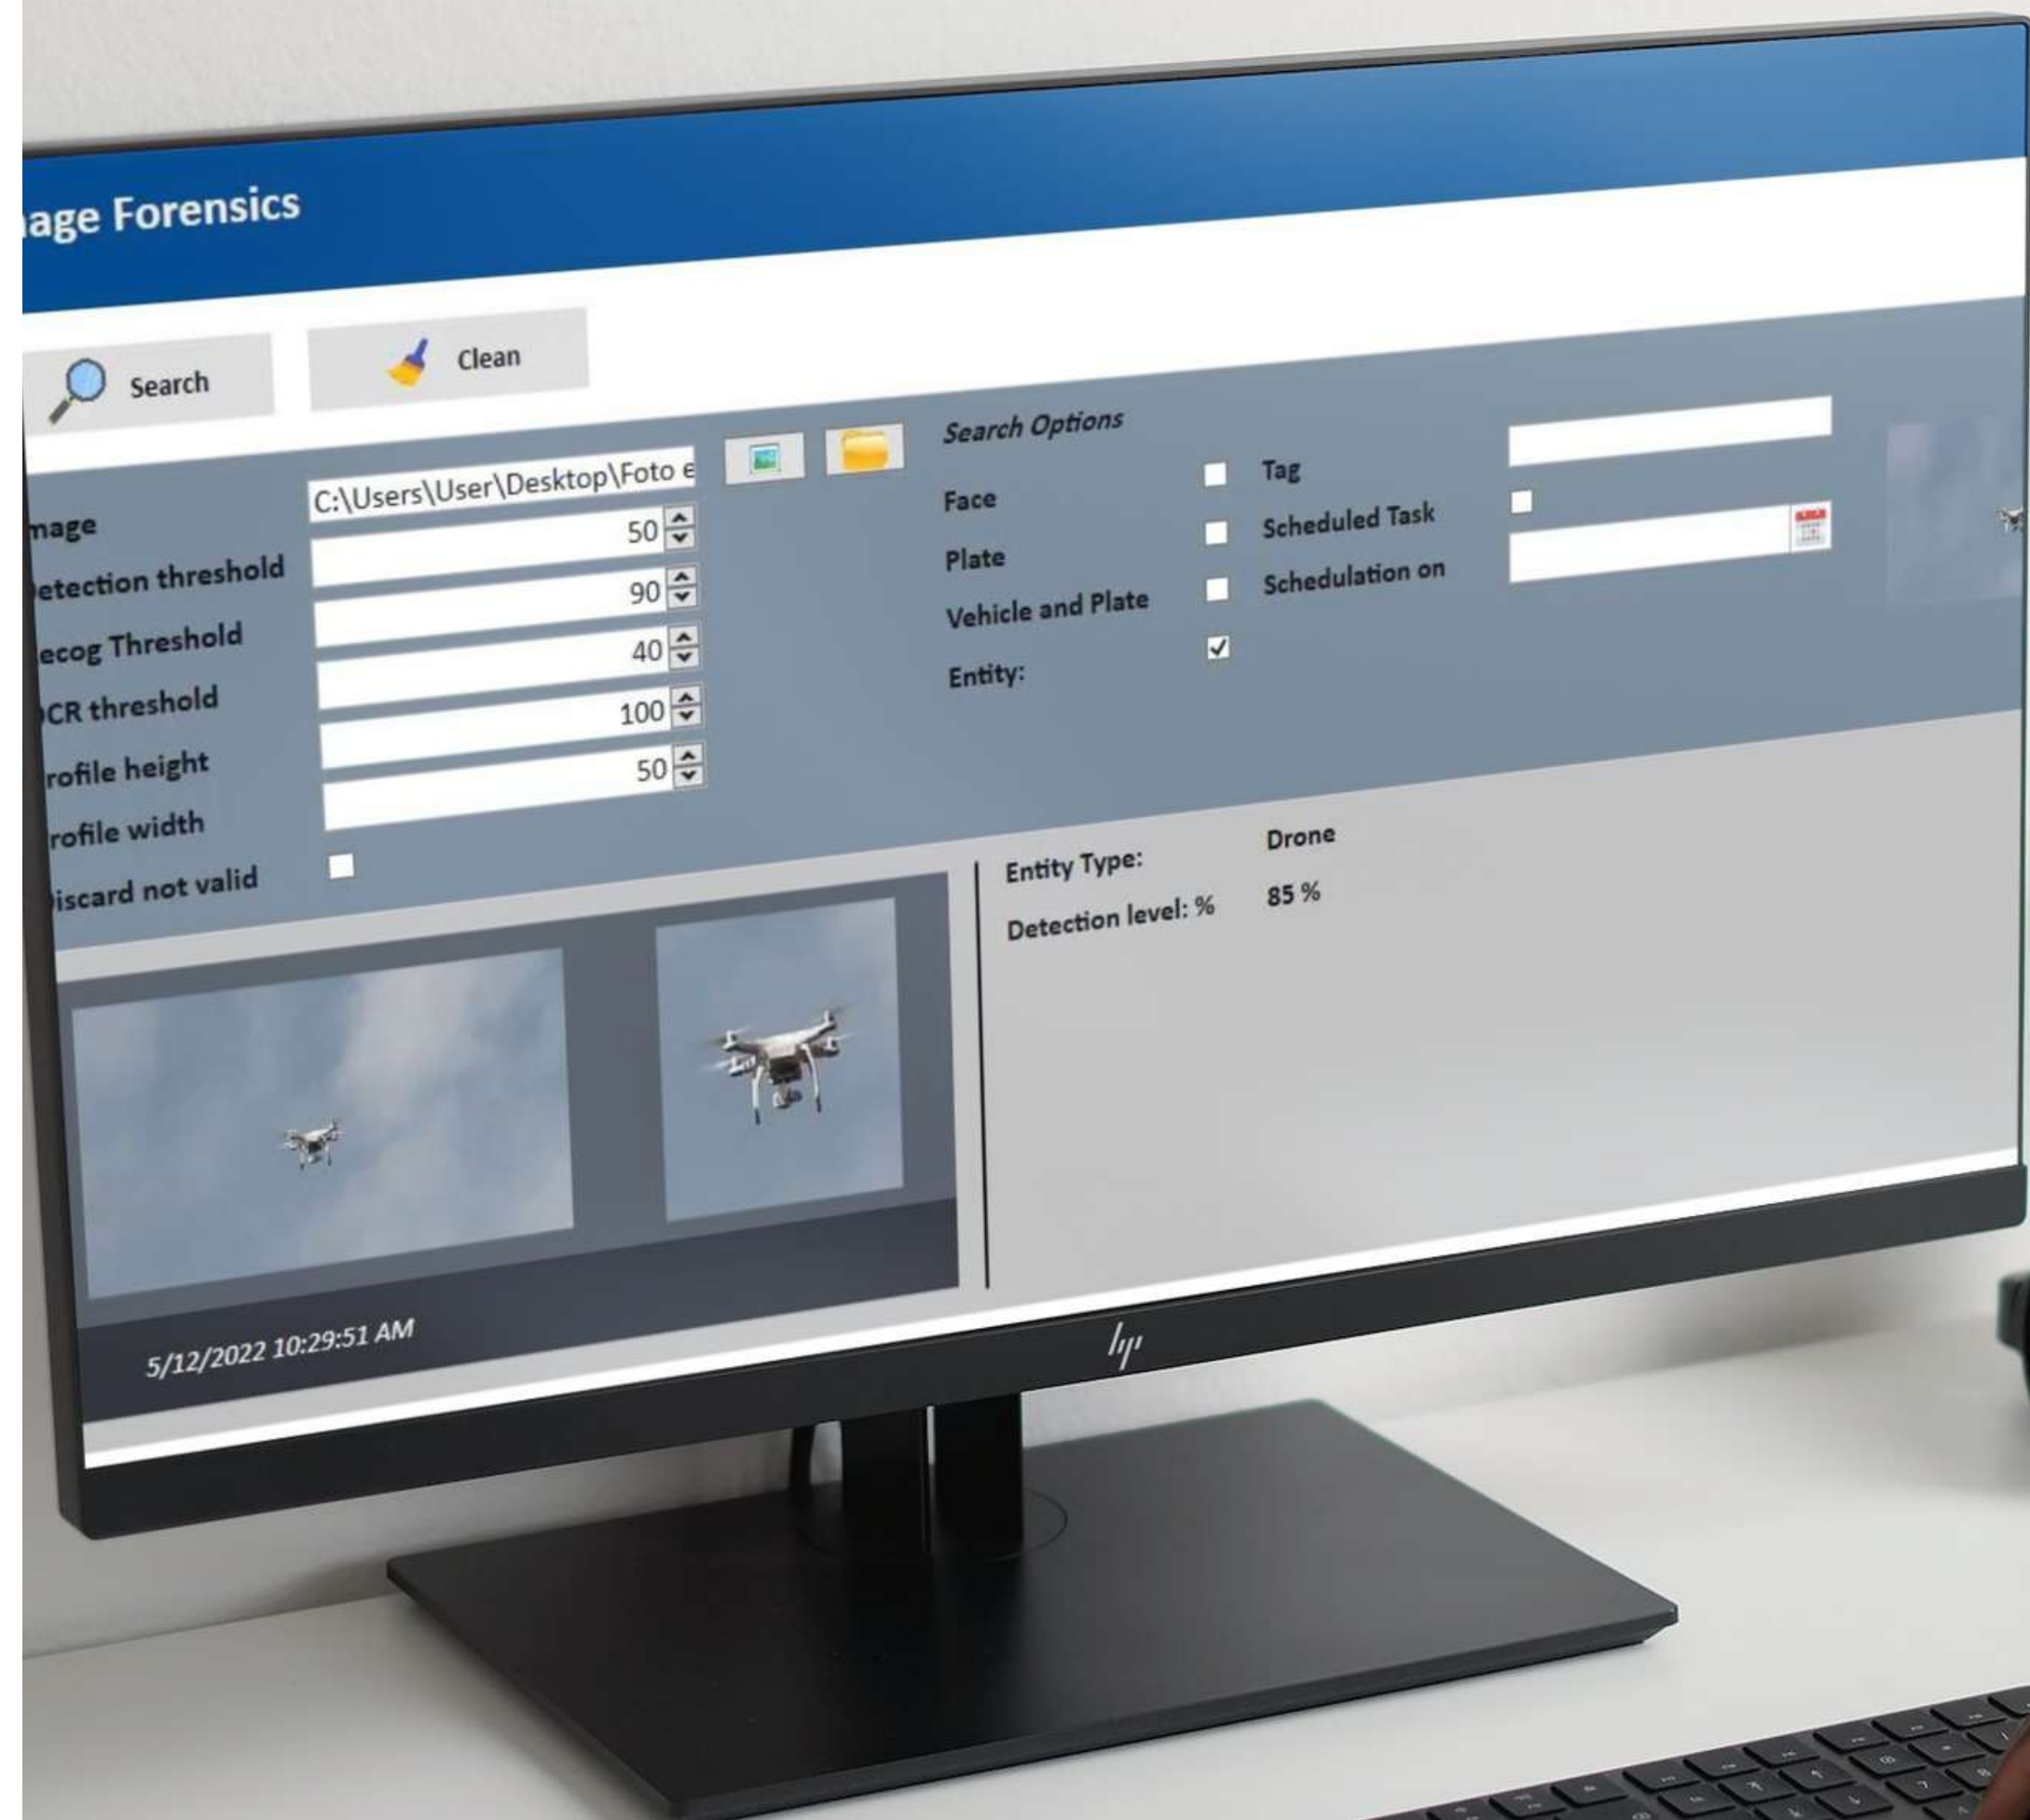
age Forensics

Search

Clean

mage
C:\Users\User\Desktop\Foto e

etection threshold
50

ecog Threshold
90

CR threshold
40

rofile height
100

rofile width
50

iscard not valid

Search Options

Face

Plate

Vehicle and Plate

Entity:

Tag

Scheduled Task

Schedulation on

Entity Type:
Drone

Detection level: %
85 %

5/12/2022 10:29:51 AM

hp